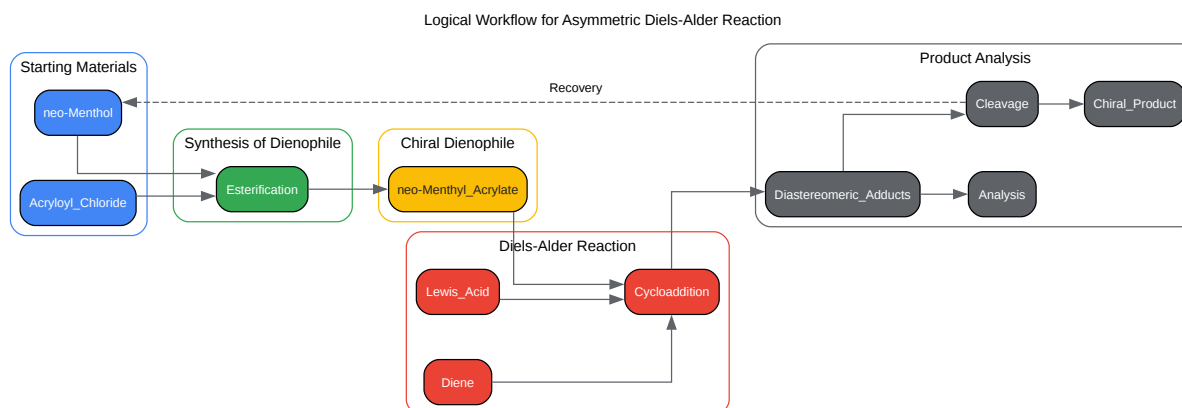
Logical Workflow for Asymmetric Diels-Alder Reaction

Starting Materials

neo-Menthol

Acryloyl_Chloride

Synthesis of Dienophile

Esterification

Chiral Dienophile

neo-Menthyl_Acrylate

Recovery

Product Analysis

Cleavage

Chiral_Product

Diastereomeric_Adducts

Analysis

Diels-Alder Reaction

Lewis_Acid

Cycloaddition

Diene